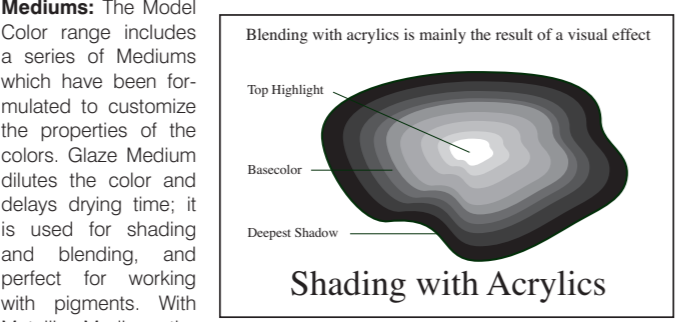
**Mediums:** The Model Color range includes a series of Mediums which have been formulated to customize the properties of the colors. Glaze Medium dilutes the color and delays drying time; it is used for shading and blending, and perfect for working with pigments. With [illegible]

Blending with acrylics is mainly the result of a visual effect

Top Highlight

Basecolor

Deepest Shadow

Shading with Acrylics